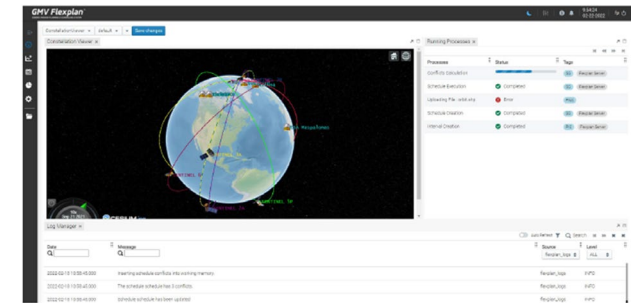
GMV Flexplan

Constellation Viewer | default | Save changes

Constellation Viewer ×

CESIUM

Running Processes ×

| Processes | Status | Tags |
|---|---|---|
| Conflicts Calculation | | Flexplan Server |
| Schedule Execution | Completed | Flexplan Server |
| Uploading File .. | Error | |
| Schedule Creation | Completed | Flexplan Server |
| Interval Creation | Completed | Flexplan Server |

Log Manager ×

Date | Message | Source | Level

Flexplan_logs | ALL

| | | | |
|---|---|---|---|
| 2022-02-10 10:58:45.000 | Inserting schedule conflicts into working memory | Flexplan_logs | INFO |
| 2022-02-10 10:58:45.000 | The schedule schedule has 3 conflicts | Flexplan_logs | INFO |
| 2022-02-10 10:58:45.000 | Schedule schedule has been updated | Flexplan_logs | INFO |